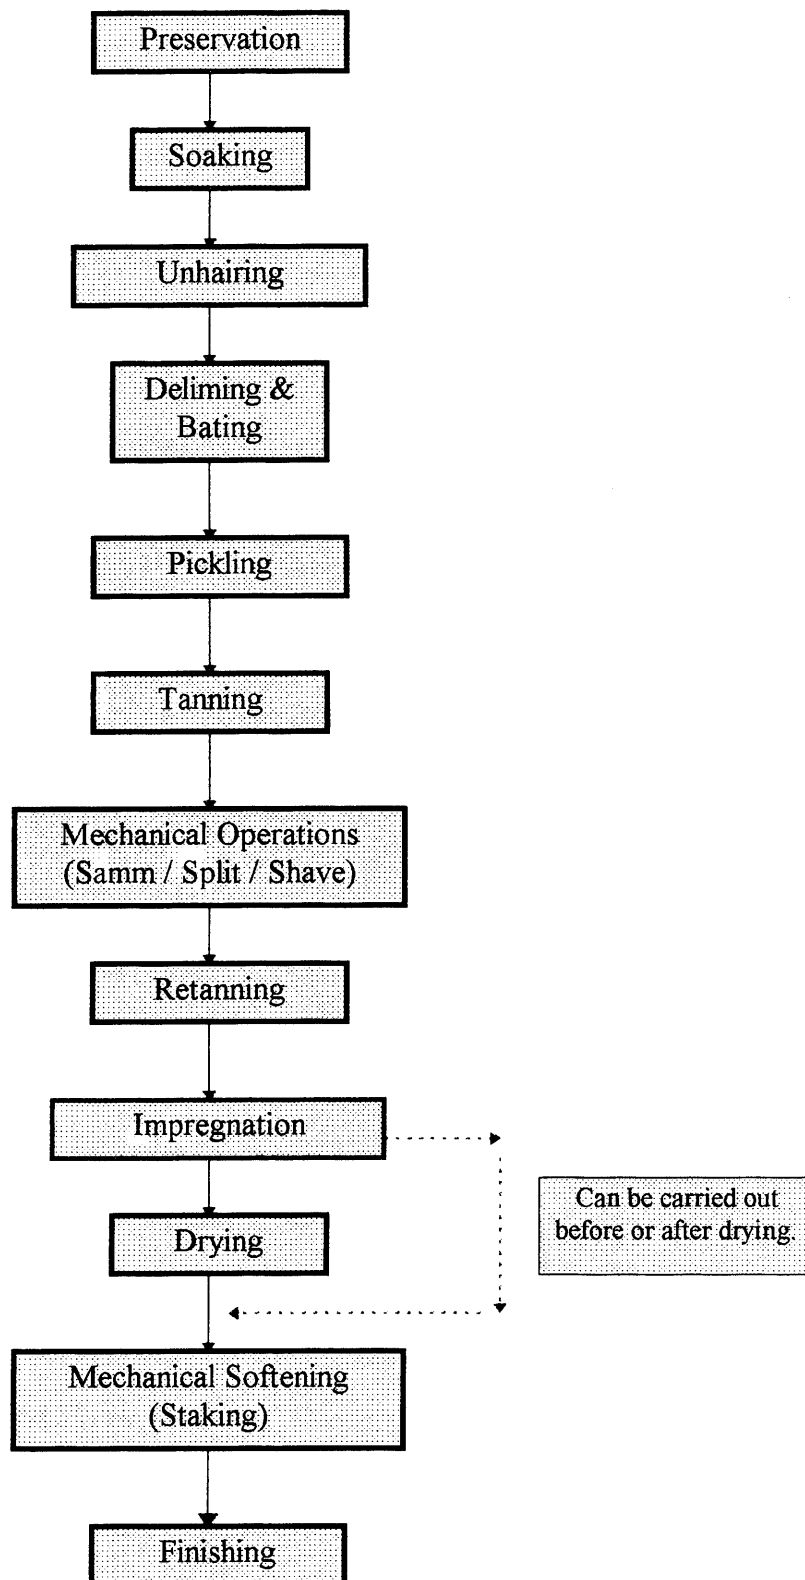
Preservation

Soaking

Unhairing

Deliming & Bating

Pickling

Tanning

Mechanical Operations (Samm / Split / Shave)

Retanning

Impregnation

Drying

Can be carried out before or after drying.

Mechanical Softening (Staking)

Finishing